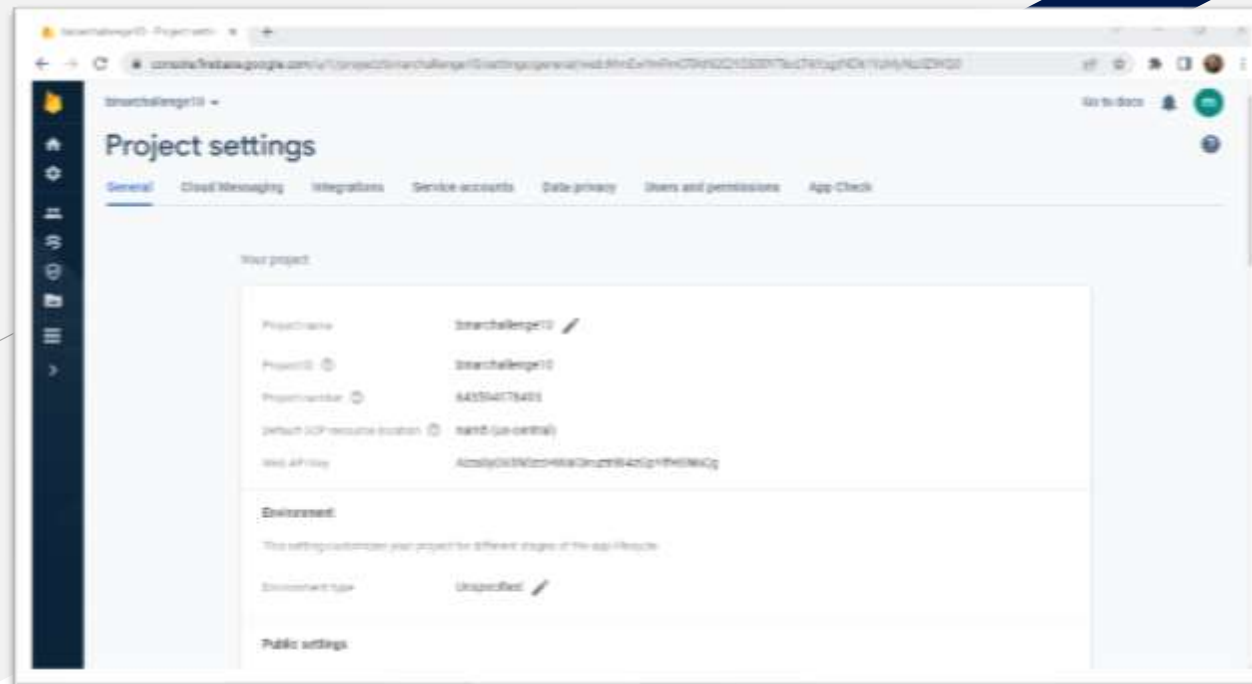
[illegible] - Project settings

console.firebase.google.com/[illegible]

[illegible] ▾

Go to docs

Project settings

General Cloud Messaging Integrations Service accounts Data privacy Users and permissions App Check

Your project

Project name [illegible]

Project ID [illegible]

Project number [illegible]

Default GCP resource location nam5 (us-central)

Web API key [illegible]

Environment

This setting customizes your project for different stages of the app lifecycle

Environment type Unspecified

Public settings